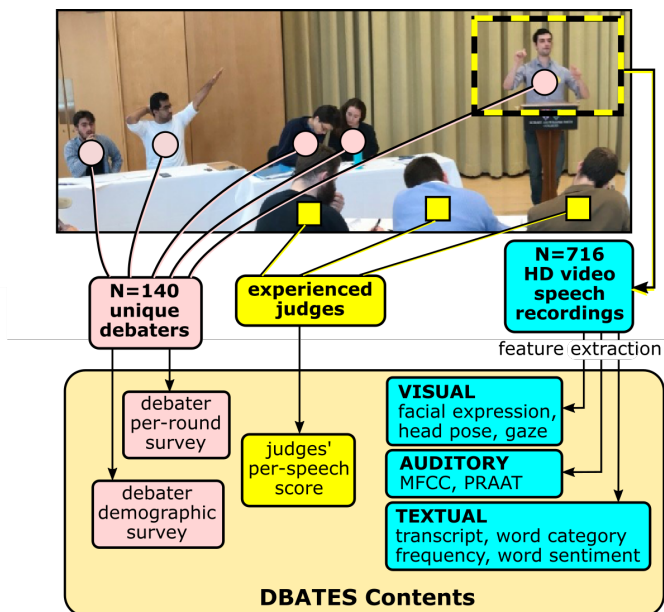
N=140 unique debaters

experienced judges

N=716 HD video speech recordings

feature extraction

debater per-round survey

debater demographic survey

judges' per-speech score

VISUAL
facial expression, head pose, gaze

AUDITORY
MFCC, PRAAT

TEXTUAL
transcript, word category frequency, word sentiment

DBATES Contents